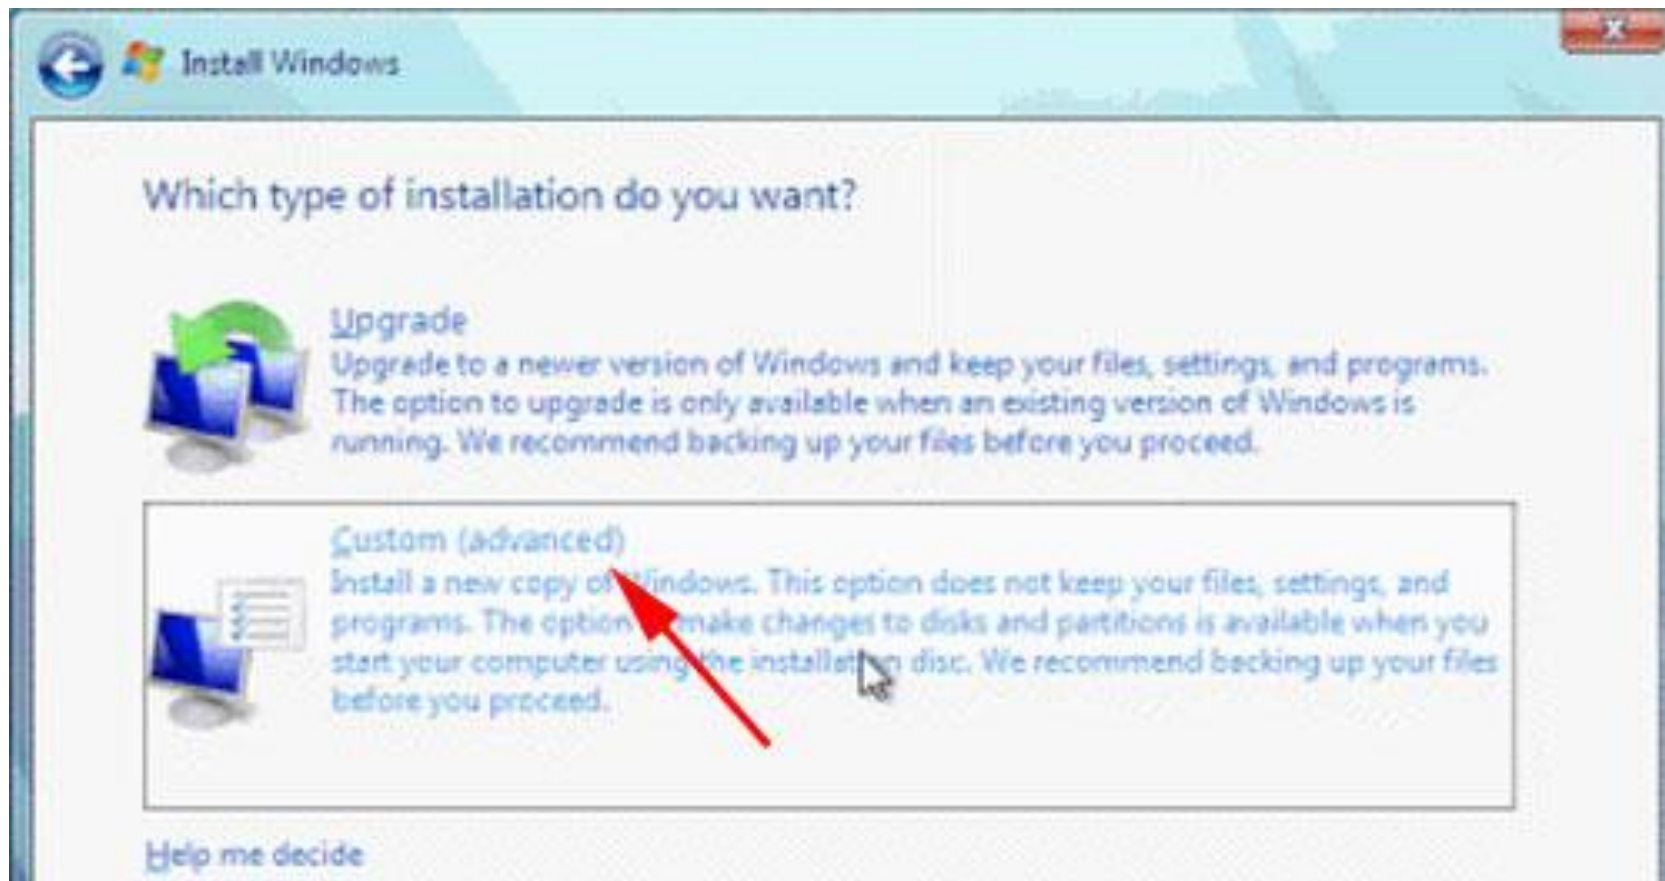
Install Windows

Which type of installation do you want?

Upgrade
Upgrade to a newer version of Windows and keep your files, settings, and programs. The option to upgrade is only available when an existing version of Windows is running. We recommend backing up your files before you proceed.

Custom (advanced)
Install a new copy of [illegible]indows. This option does not keep your files, settings, and programs. The option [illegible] make changes to disks and partitions is available when you start your computer using the installat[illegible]n disc. We recommend backing up your files before you proceed.

Help me decide